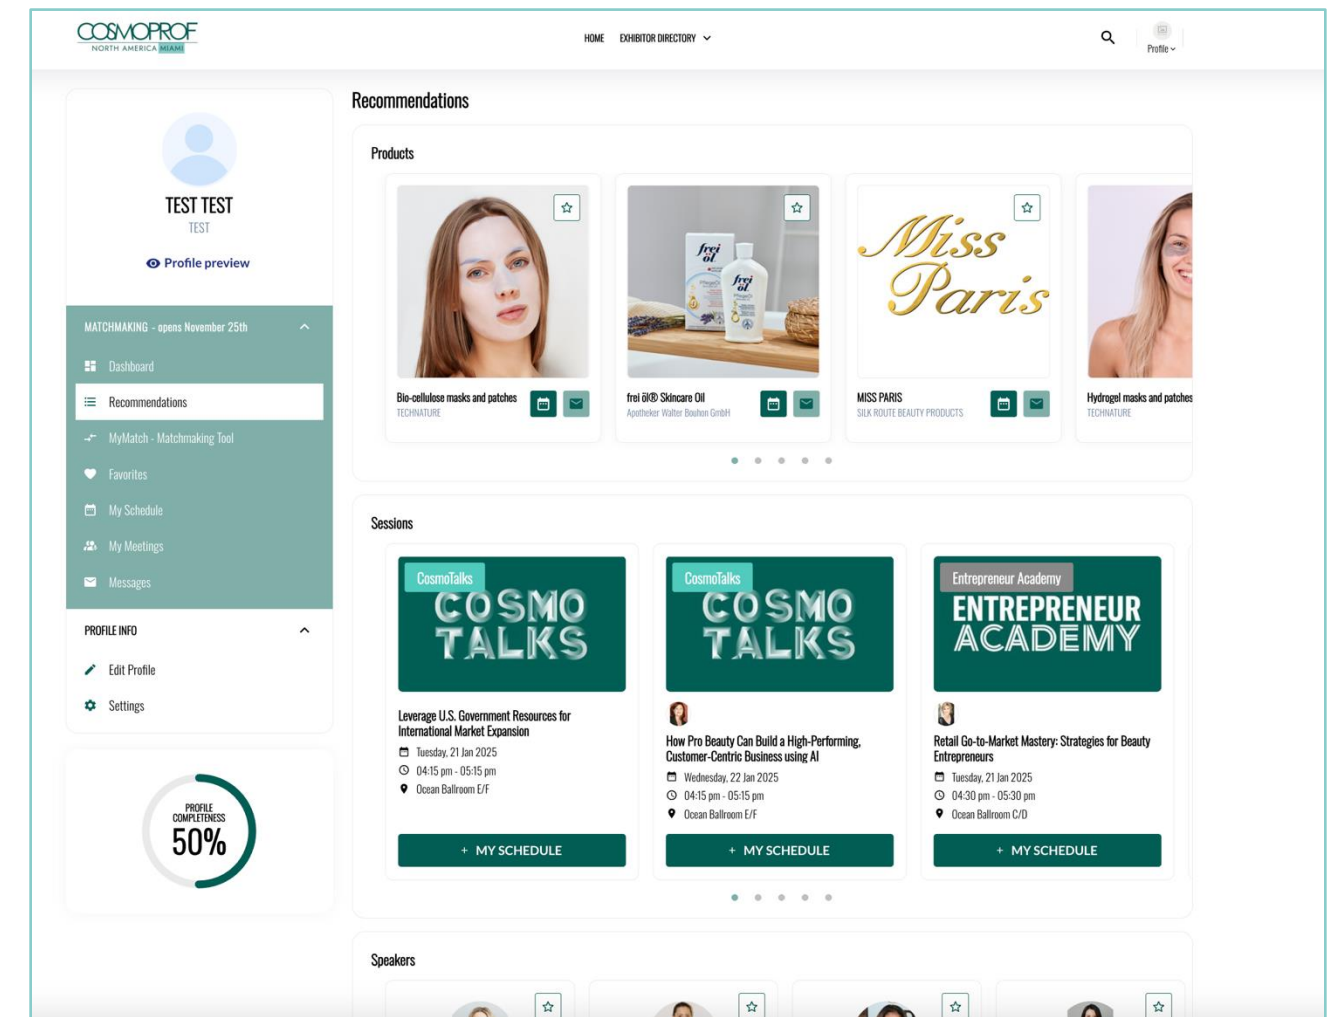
COSMOPROF
NORTH AMERICA MIAMI

HOME EXHIBITOR DIRECTORY

Profile

TEST TEST
TEST
Profile preview

MATCHMAKING - opens November 25th
Dashboard
Recommendations
MyMatch - Matchmaking Tool
Favorites
My Schedule
My Meetings
Messages

PROFILE INFO
Edit Profile
Settings

PROFILE COMPLETENESS
50%

Recommendations

Products

Bio-cellulose masks and patches
TECHNATURE

frei öl® Skincare Oil
Apotheker Walter Bouhon GmbH

Miss Paris
MISS PARIS
SILK ROUTE BEAUTY PRODUCTS

Hydrogel masks and patches
TECHNATURE

Sessions

CosmoTalks
COSMO TALKS
Leverage U.S. Government Resources for International Market Expansion
Tuesday, 21 Jan 2025
04:15 pm - 05:15 pm
Ocean Ballroom E/F
+ MY SCHEDULE

CosmoTalks
COSMO TALKS
How Pro Beauty Can Build a High-Performing, Customer-Centric Business using AI
Wednesday, 22 Jan 2025
04:15 pm - 05:15 pm
Ocean Ballroom E/F
+ MY SCHEDULE

Entrepreneur Academy
ENTREPRENEUR ACADEMY
Retail Go-to-Market Mastery: Strategies for Beauty Entrepreneurs
Tuesday, 21 Jan 2025
04:30 pm - 05:30 pm
Ocean Ballroom C/D
+ MY SCHEDULE

Speakers